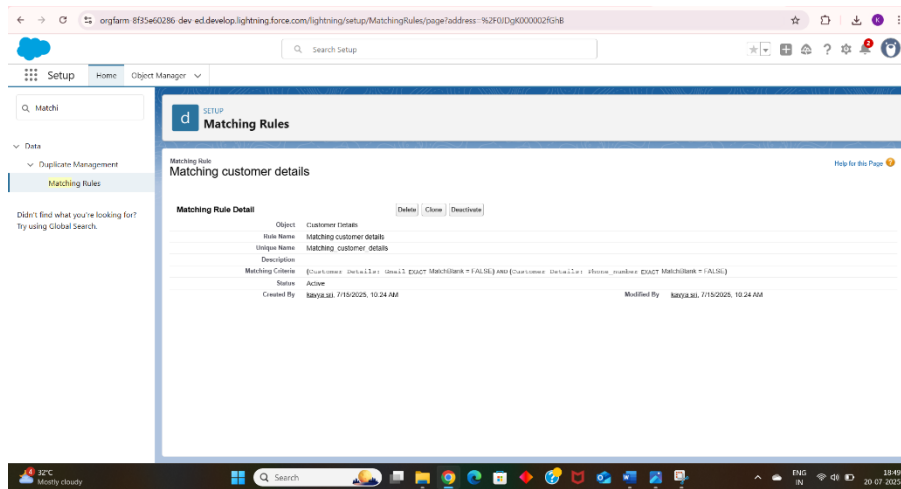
orgfarm-8f35e60286-dev-ed.develop.lightning.force.com/lightning/setup/MatchingRules/page?address=%2F0JDgK000002fGhB

Search Setup

Setup Home Object Manager

Matchi

Data
Duplicate Management
Matching Rules

Didn't find what you're looking for? Try using Global Search.

SETUP
Matching Rules

Matching Rule
Matching customer details

Help for this Page

Matching Rule Detail
Delete Clone Deactivate

| | |
|---|---|
| Object | Customer Details |
| Rule Name | Matching customer details |
| Unique Name | Matching_customer_details |
| Description | |
| Matching Criteria | (Customer Details: Gmail EXACT MatchBlank = FALSE) AND (Customer Details: Phone number EXACT MatchBlank = FALSE) |
| Status | Active |
| Created By | kavya sri, 7/15/2025, 10:24 AM |
| Modified By | kavya sri, 7/15/2025, 10:24 AM |

32°C
Mostly cloudy

Search

ENG IN
18:49
20-07-2025